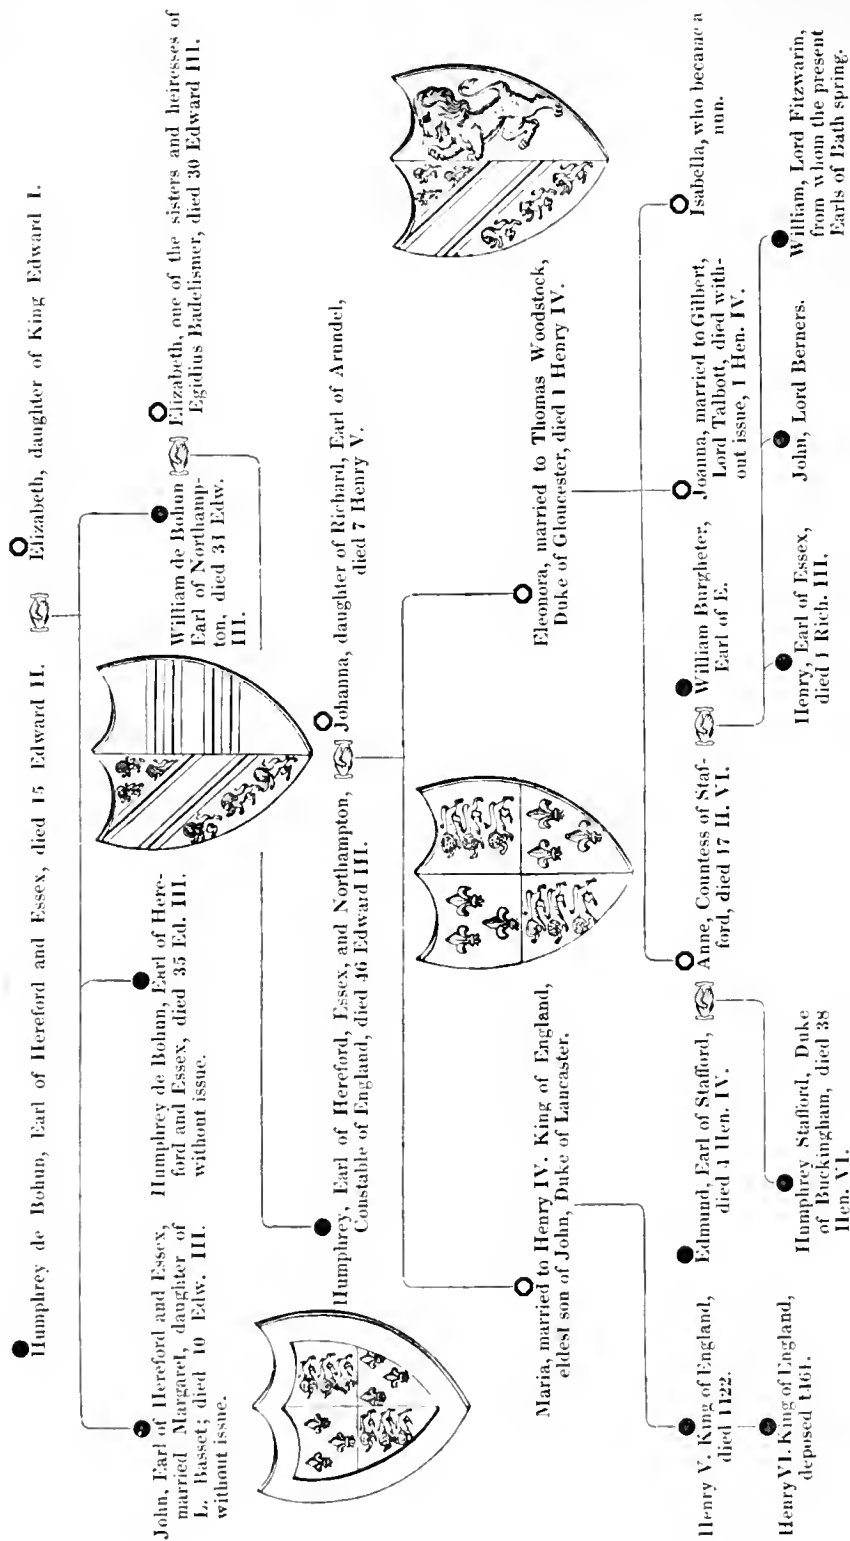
Humphrey de Bohun, Earl of Hereford and Essex, died 15 Edward II.

Elizabeth, daughter of King Edward I.

John, Earl of Hereford and Essex, married Margaret, daughter of L. Basset; died 10 Edw. III. without issue.

Humphrey de Bohun, Earl of Hereford and Essex, died 35 Ed. III. without issue.

William de Bohun Earl of Northampton, died 31 Edw. III.

Elizabeth, one of the sisters and heiresses of Egidius Badelismer, died 30 Edward III.

Humphrey, Earl of Hereford, Essex, and Northampton, Constable of England, died 46 Edward III.

Johanna, daughter of Richard, Earl of Arundel, died 7 Henry V.

Maria, married to Henry IV. King of England, eldest son of John, Duke of Lancaster.

Anne, Countess of Stafford, died 17 H. VI.

Eleonora, married to Thomas Woodstock, Duke of Gloucester, died 1 Henry IV.

Henry V. King of England, died 1422.

Henry VI. King of England, deposed 1461.

Edmund, Earl of Stafford, died 4 Hen. IV.

Humphrey Stafford, Duke of Buckingham, died 38 Hen. VI.

William Burgheter, Earl of E.

Henry, Earl of Essex, died 1 Rich. III.

John, Lord Berners.

Joanna, married to Gilbert, Lord Talbott, died without issue, 1 Hen. IV.

William, Lord Fitzwarin, from whom the present Earls of Bath spring.

Isabella, who became a nun.